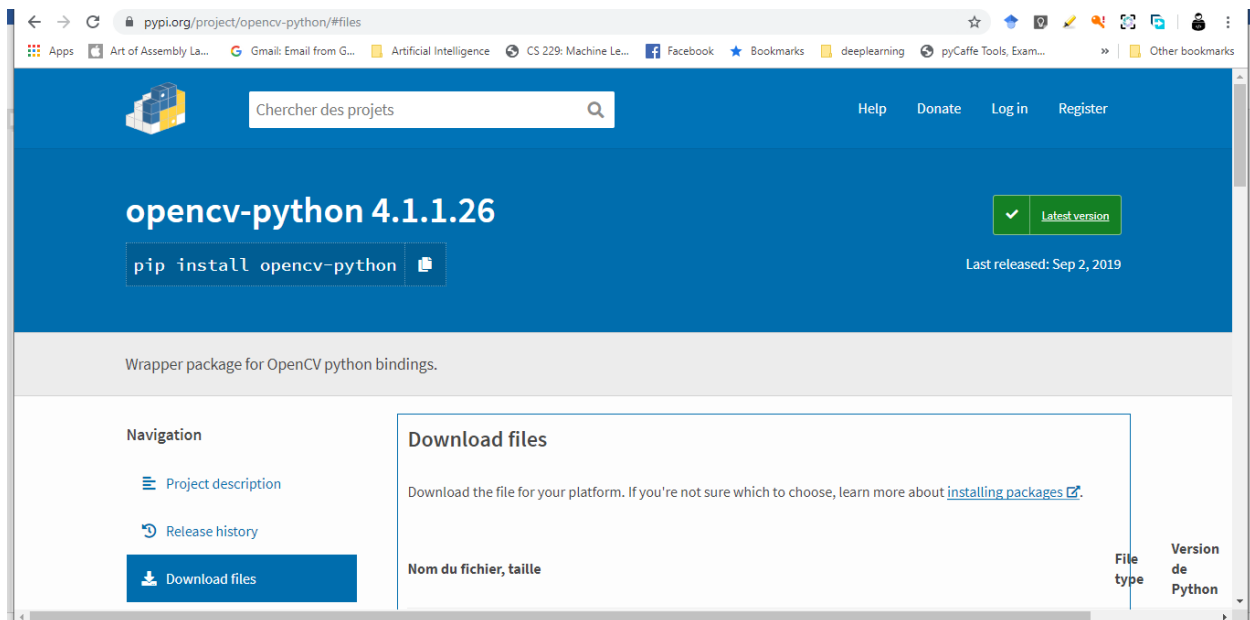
pypi.org/project/opencv-python/#files

Apps Art of Assembly La... Gmail: Email from G... Artificial Intelligence CS 229: Machine Le... Facebook Bookmarks deeplearning pyCaffe Tools, Exam... » Other bookmarks

Chercher des projets

Help Donate Log in Register

opencv-python 4.1.1.26

pip install opencv-python

Latest version

Last released: Sep 2, 2019

Wrapper package for OpenCV python bindings.

Navigation

Project description

Release history

Download files

Download files

Download the file for your platform. If you're not sure which to choose, learn more about installing packages.

| Nom du fichier, taille | File type | Version de Python |
|---|---|---|